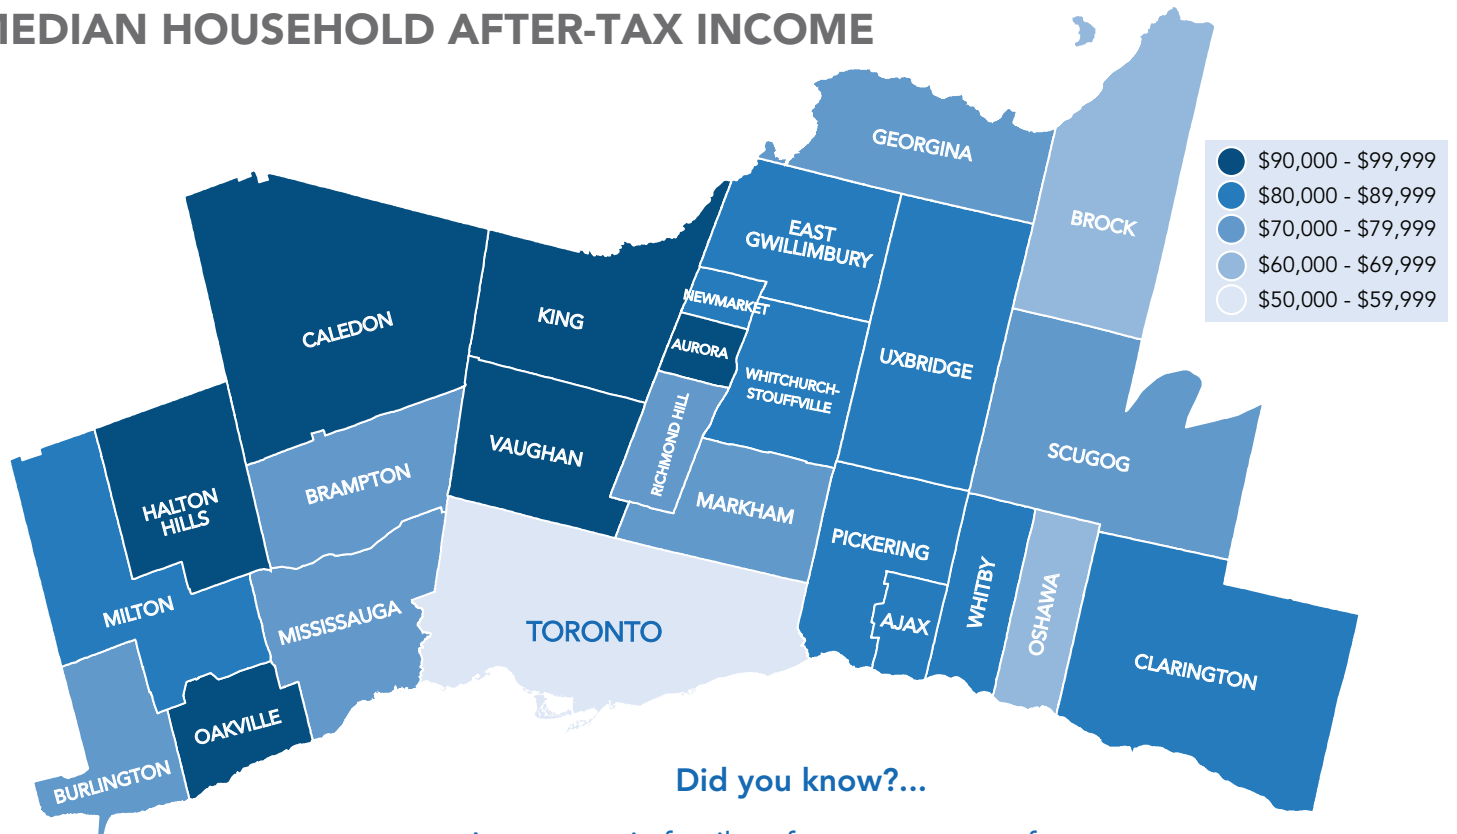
IEDIAN HOUSEHOLD AFTER-TAX INCOME

$90,000 - $99,999
$80,000 - $89,999
$70,000 - $79,999
$60,000 - $69,999
$50,000 - $59,999

GEORGINA
BROCK
EAST GWILLIMBURY
CALEDON
KING
NEWMARKET
AURORA
UXBRIDGE
WHITCHURCH-STOUFFVILLE
RICHMOND HILL
HALTON HILLS
BRAMPTON
VAUGHAN
SCUGOG
MARKHAM
PICKERING
MILTON
WHITBY
OSHAWA
MISSISSAUGA
TORONTO
AJAX
CLARINGTON
OAKVILLE
BURLINGTON

Did you know?...

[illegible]